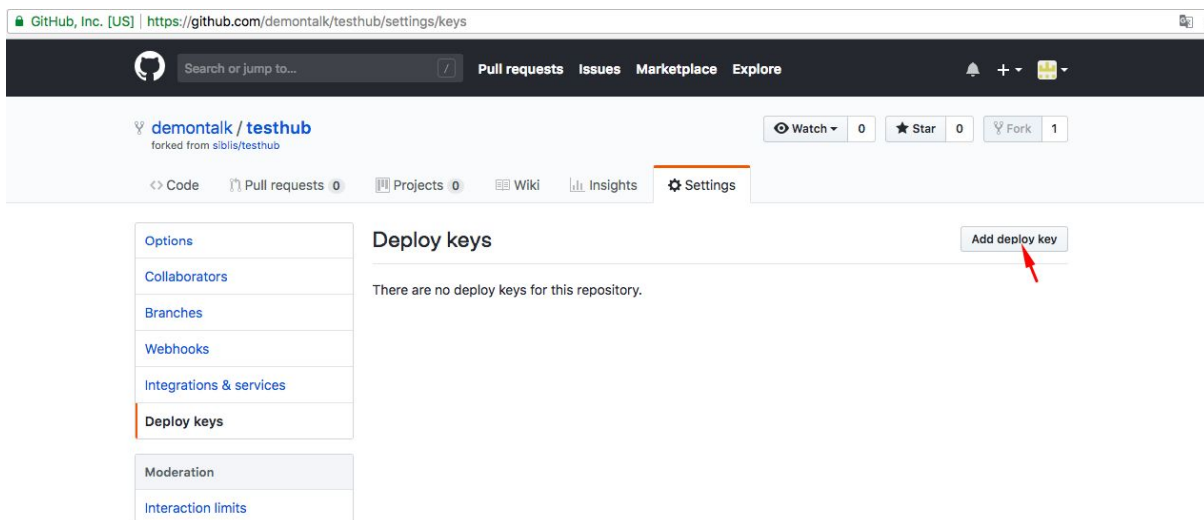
GitHub, Inc. [US] | https://github.com/demontalk/testhub/settings/keys

Search or jump to... / Pull requests Issues Marketplace Explore

demontalk / testhub
forked from siblis/testhub

Watch 0 Star 0 Fork 1

Code Pull requests 0 Projects 0 Wiki Insights Settings

Options
Collaborators
Branches
Webhooks
Integrations & services
Deploy keys

Moderation
Interaction limits

Deploy keys
Add deploy key

There are no deploy keys for this repository.